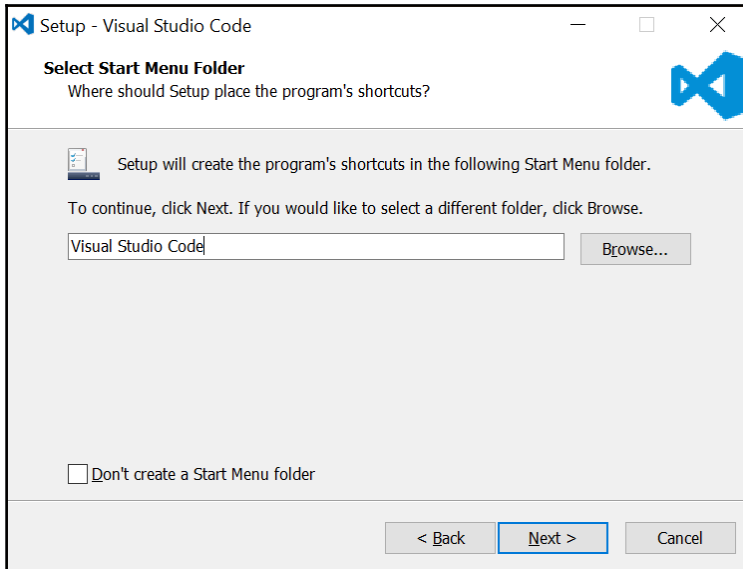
Setup - Visual Studio Code

Select Start Menu Folder
Where should Setup place the program's shortcuts?

Setup will create the program's shortcuts in the following Start Menu folder.

To continue, click Next. If you would like to select a different folder, click Browse.

Visual Studio Code

Browse...

Don't create a Start Menu folder

< Back

Next >

Cancel